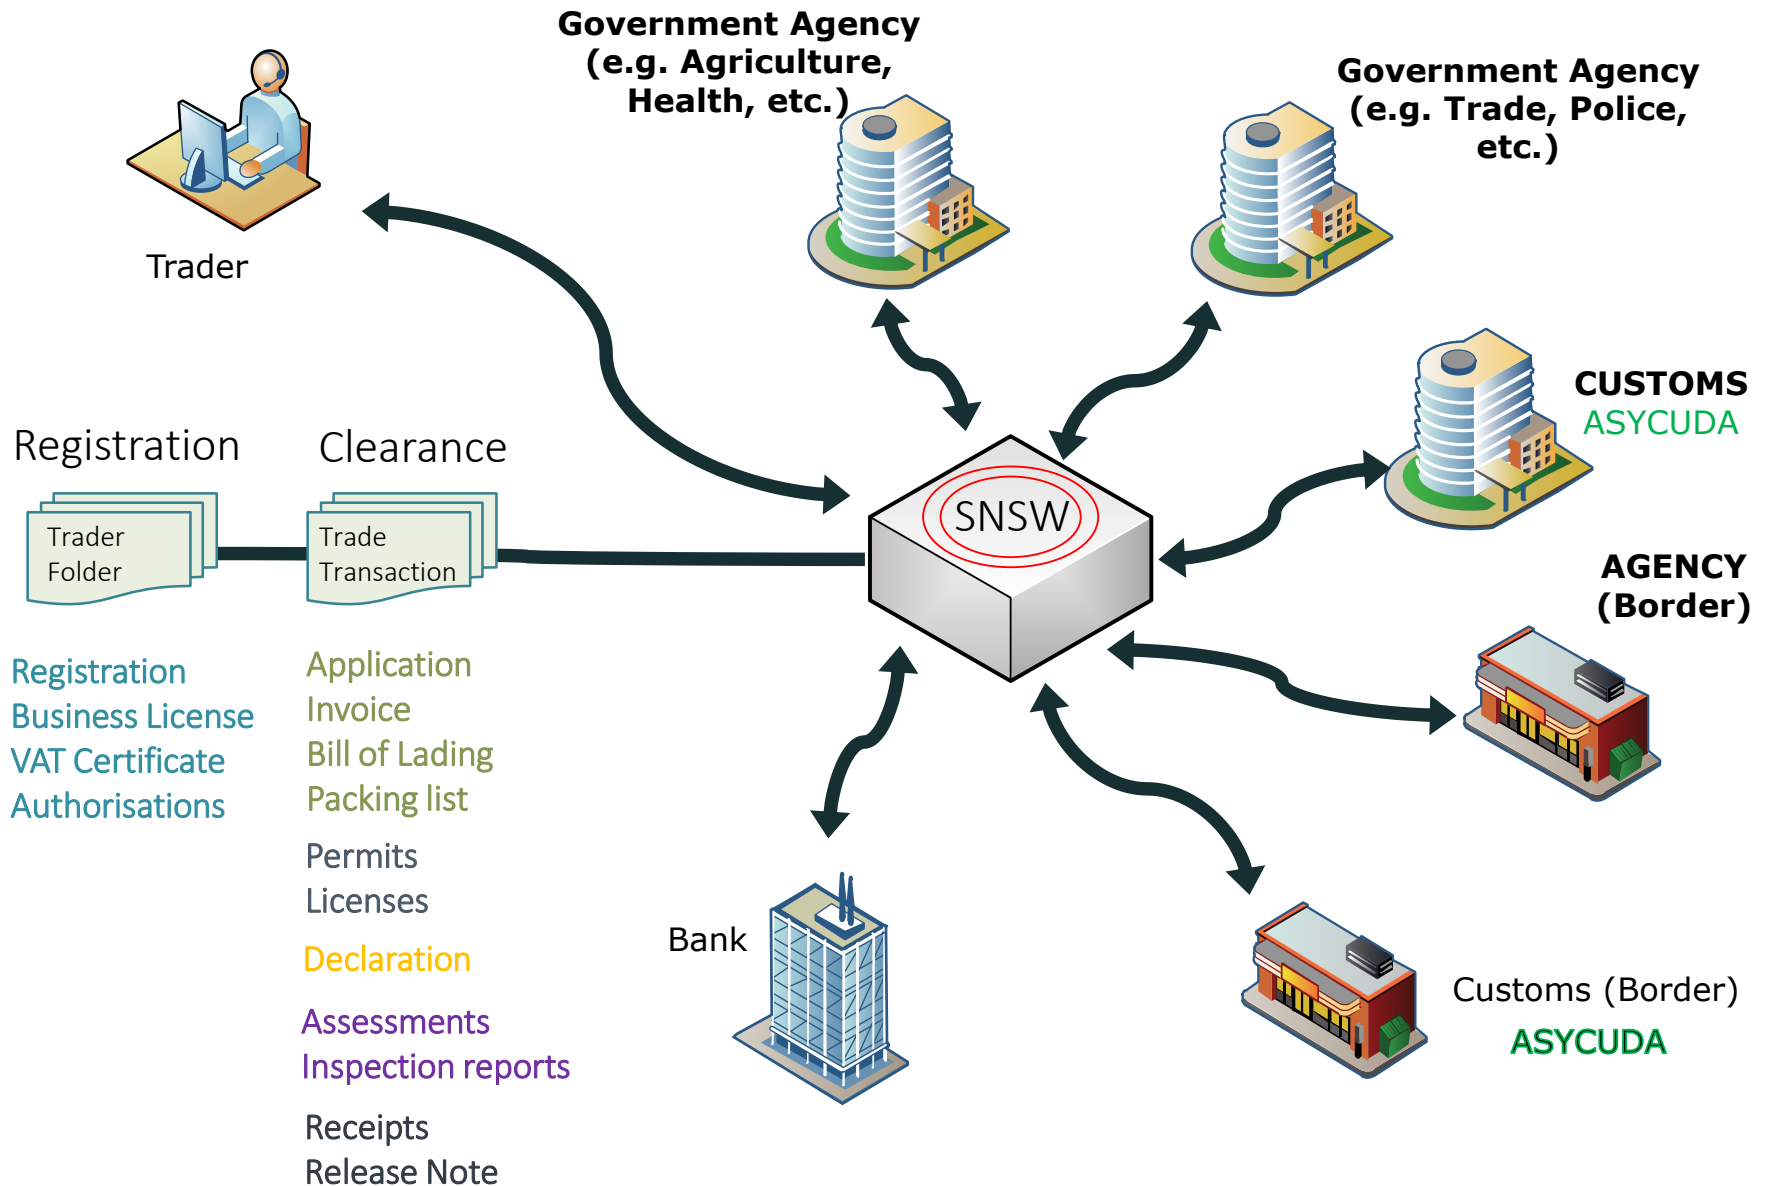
Government Agency (e.g. Agriculture, Health, etc.)

Government Agency (e.g. Trade, Police, etc.)

Trader

CUSTOMS
ASYCUDA

Registration

Clearance

Trader Folder

Trade Transaction

SNSW

AGENCY (Border)

Registration
Business License
VAT Certificate
Authorisations

Application
Invoice
Bill of Lading
Packing list

Permits
Licenses

Declaration

Assessments
Inspection reports

Receipts
Release Note

Bank

Customs (Border)
ASYCUDA